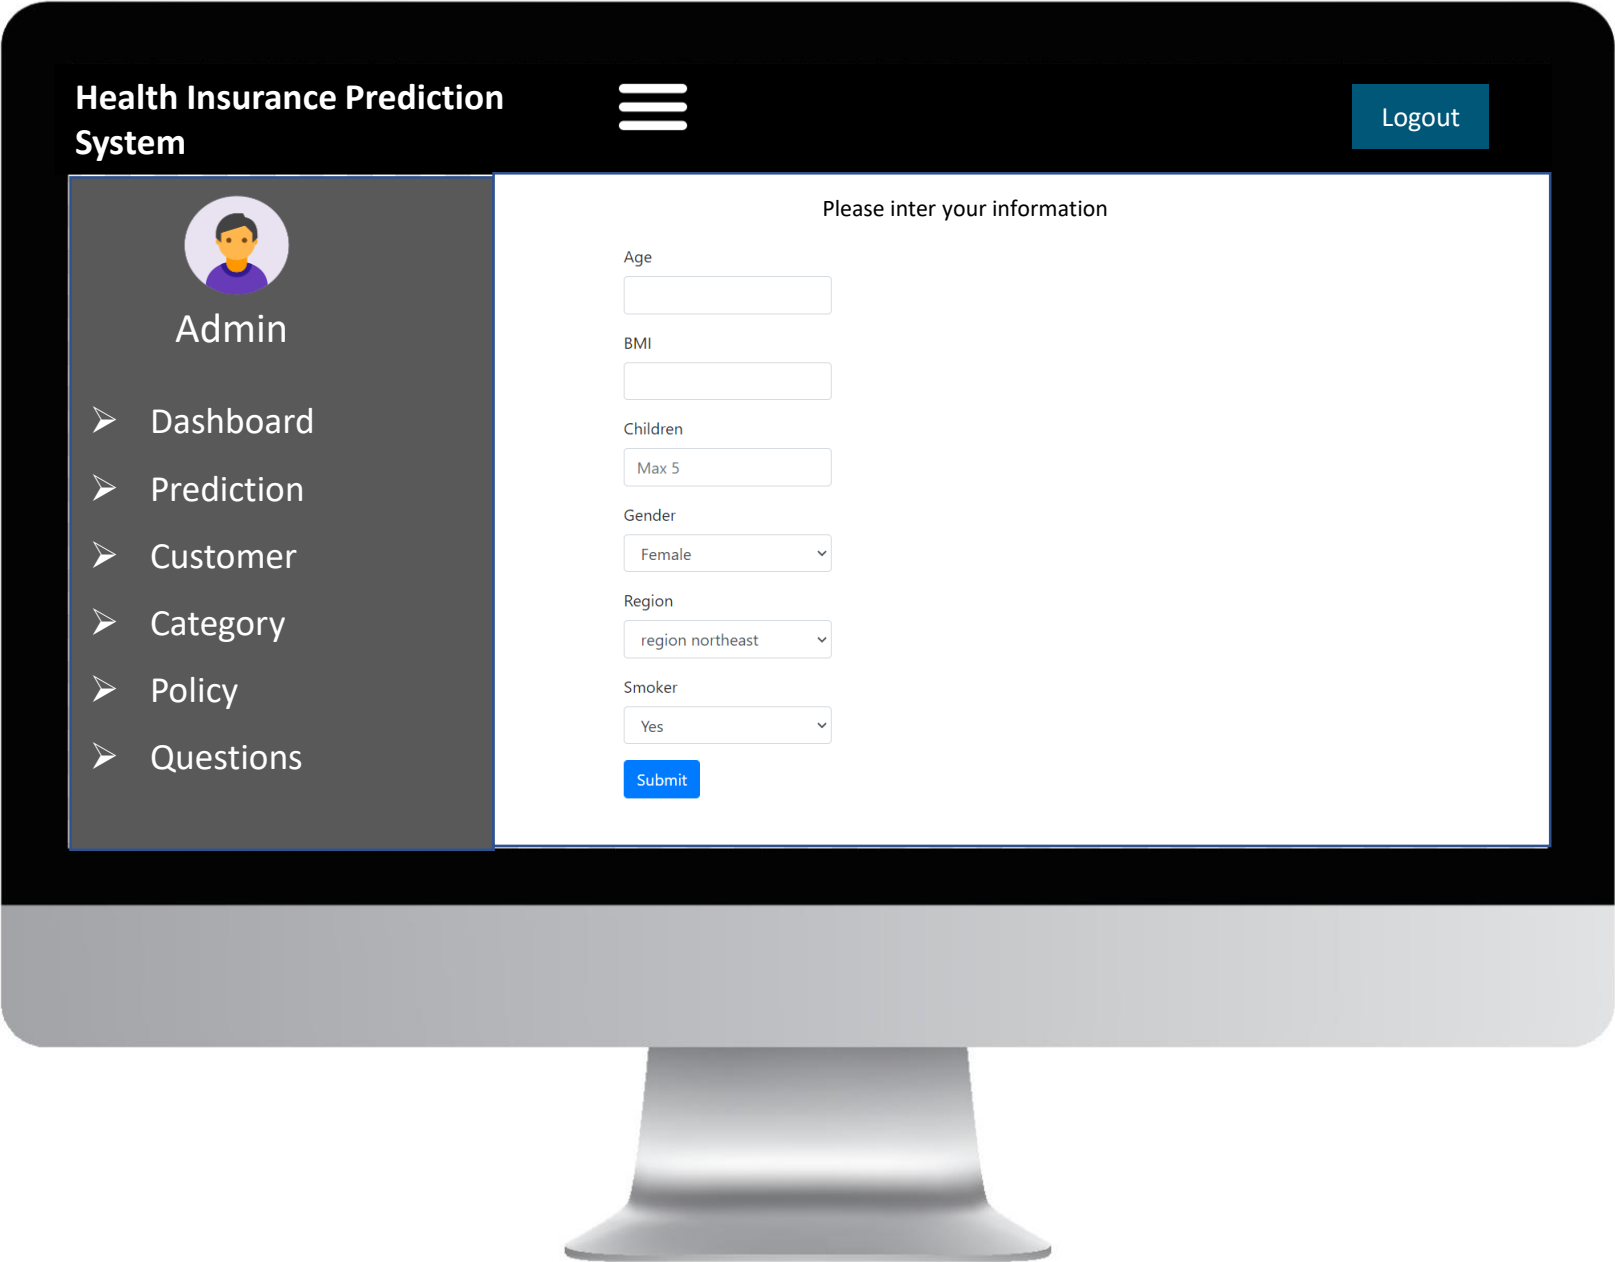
Health Insurance Prediction System

Logout

Admin

Dashboard

Prediction

Customer

Category

Policy

Questions

Please inter your information

Age

BMI

Children

Max 5

Gender

Female

Region

region northeast

Smoker

Yes

Submit